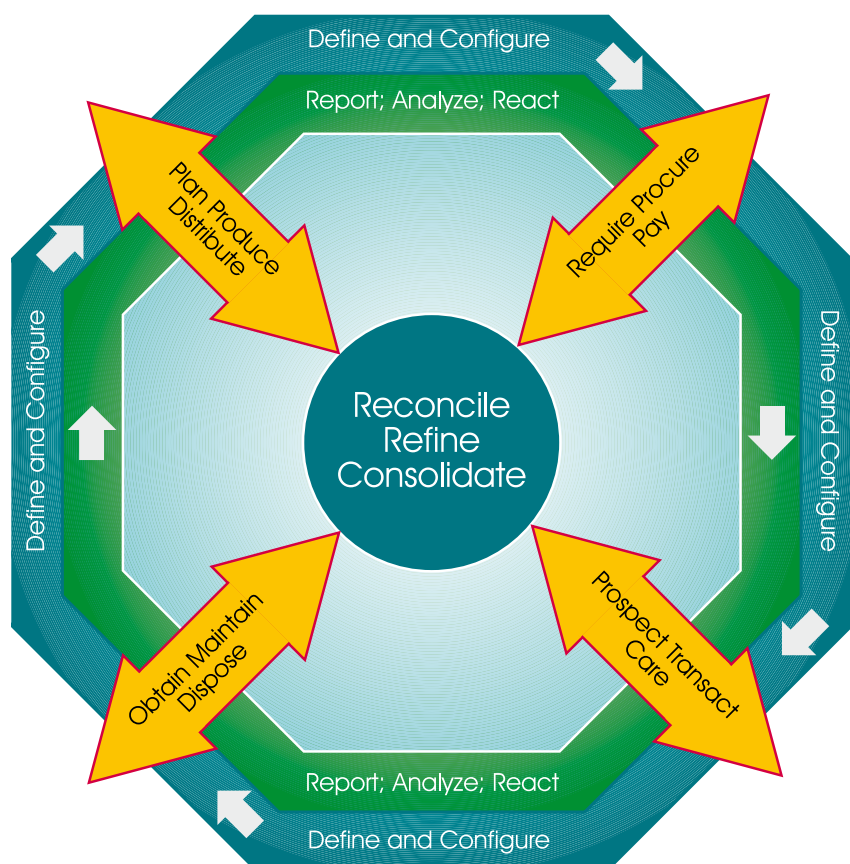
Define and Configure

Report; Analyze; React

Plan Produce Distribute

Require Procure Pay

Define and Configure

Define and Configure

Reconcile
Refine
Consolidate

Obtain Maintain Dispose

Prospect Transact Care

Report; Analyze; React

Define and Configure